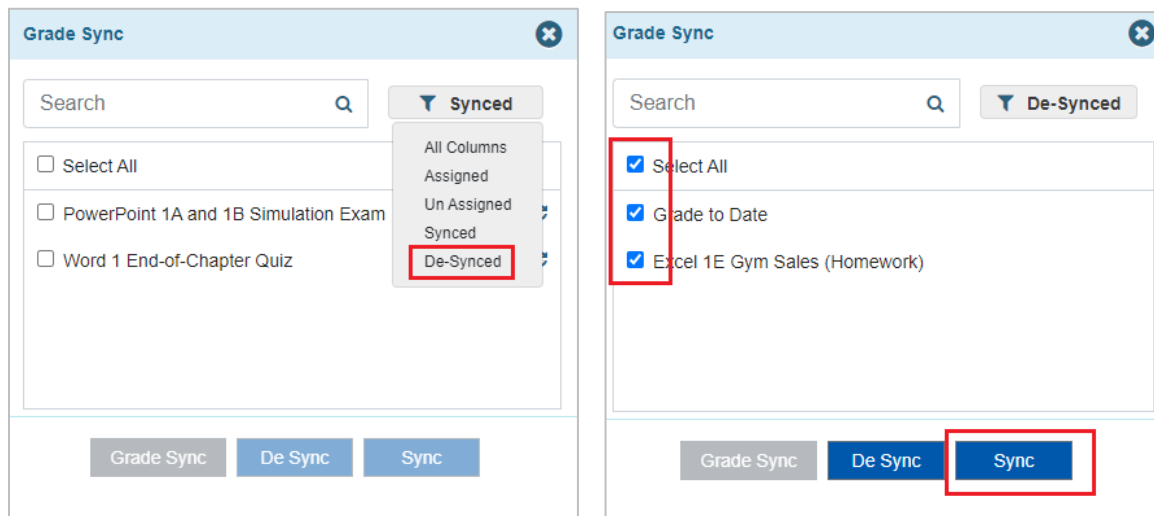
Grade Sync

Search

Synced

All Columns
Assigned
Un Assigned
Synced
De-Synced

Select All

PowerPoint 1A and 1B Simulation Exam

Word 1 End-of-Chapter Quiz

Grade Sync
De Sync
Sync

Grade Sync

Search

De-Synced

Select All

Grade to Date

Excel 1E Gym Sales (Homework)

Grade Sync
De Sync
Sync